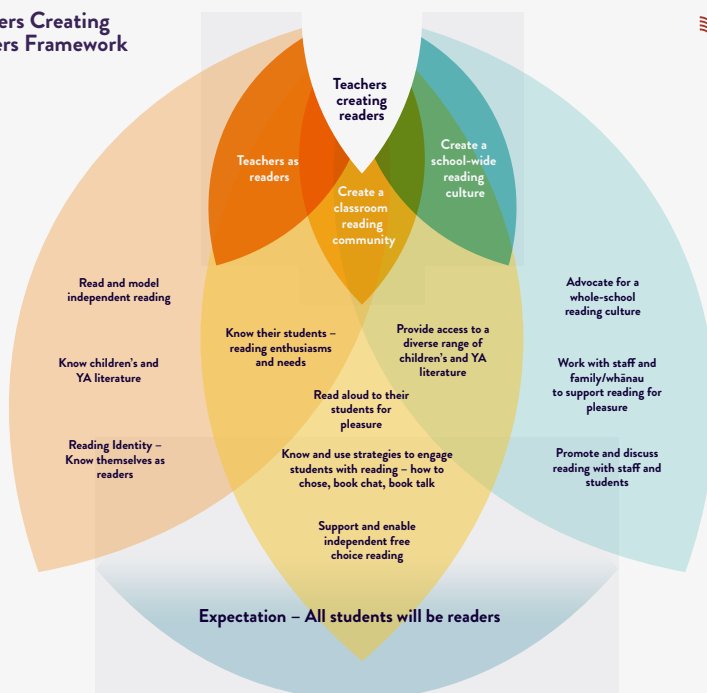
ers Creating
ers Framework

Teachers creating readers

Teachers as readers

Create a school-wide reading culture

Create a classroom reading community

Read and model independent reading

Know children's and YA literature

Reading Identity – Know themselves as readers

Know their students – reading enthusiasms and needs

Provide access to a diverse range of children's and YA literature

Read aloud to their students for pleasure

Know and use strategies to engage students with reading – how to chose, book chat, book talk

Support and enable independent free choice reading

Advocate for a whole-school reading culture

Work with staff and family/whānau to support reading for pleasure

Promote and discuss reading with staff and students

Expectation – All students will be readers